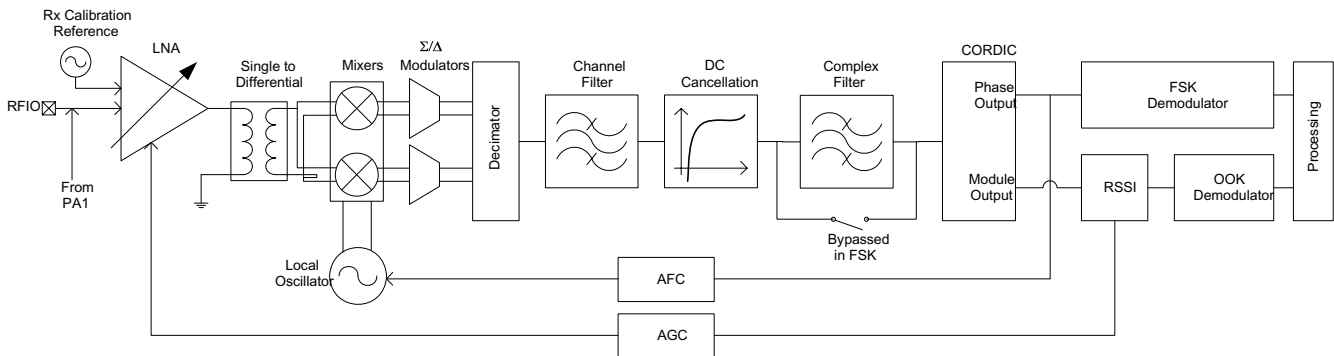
Rx Calibration Reference

LNA

Single to Differential

Mixers

$\Sigma/\Delta$ Modulators

Decimator

Channel Filter

DC Cancellation

Complex Filter

CORDIC

Phase Output

Module Output

FSK Demodulator

RSSI

OOK Demodulator

Processing

RFIO

From PA1

Bypassed in FSK

Local Oscillator

AFC

AGC